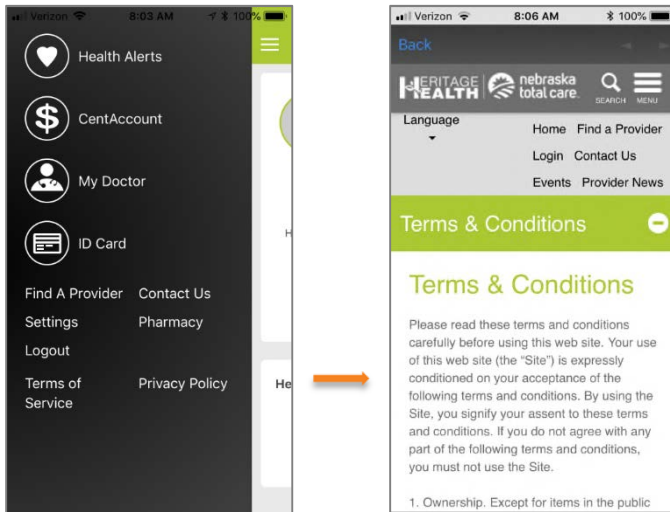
Verizon 8:03 AM 100%

Health Alerts

CentAccount

My Doctor

ID Card

Find A Provider
Contact Us
Settings
Pharmacy
Logout
Terms of Service
Privacy Policy

H

He

Verizon 8:06 AM 100%

Back

HERITAGE HEALTH nebraska total care.

SEARCH MENU

Language

Home Find a Provider
Login Contact Us
Events Provider News

Terms & Conditions

Terms & Conditions

Please read these terms and conditions carefully before using this web site. Your use of this web site (the "Site") is expressly conditioned on your acceptance of the following terms and conditions. By using the Site, you signify your assent to these terms and conditions. If you do not agree with any part of the following terms and conditions, you must not use the Site.

1. Ownership. Except for items in the public